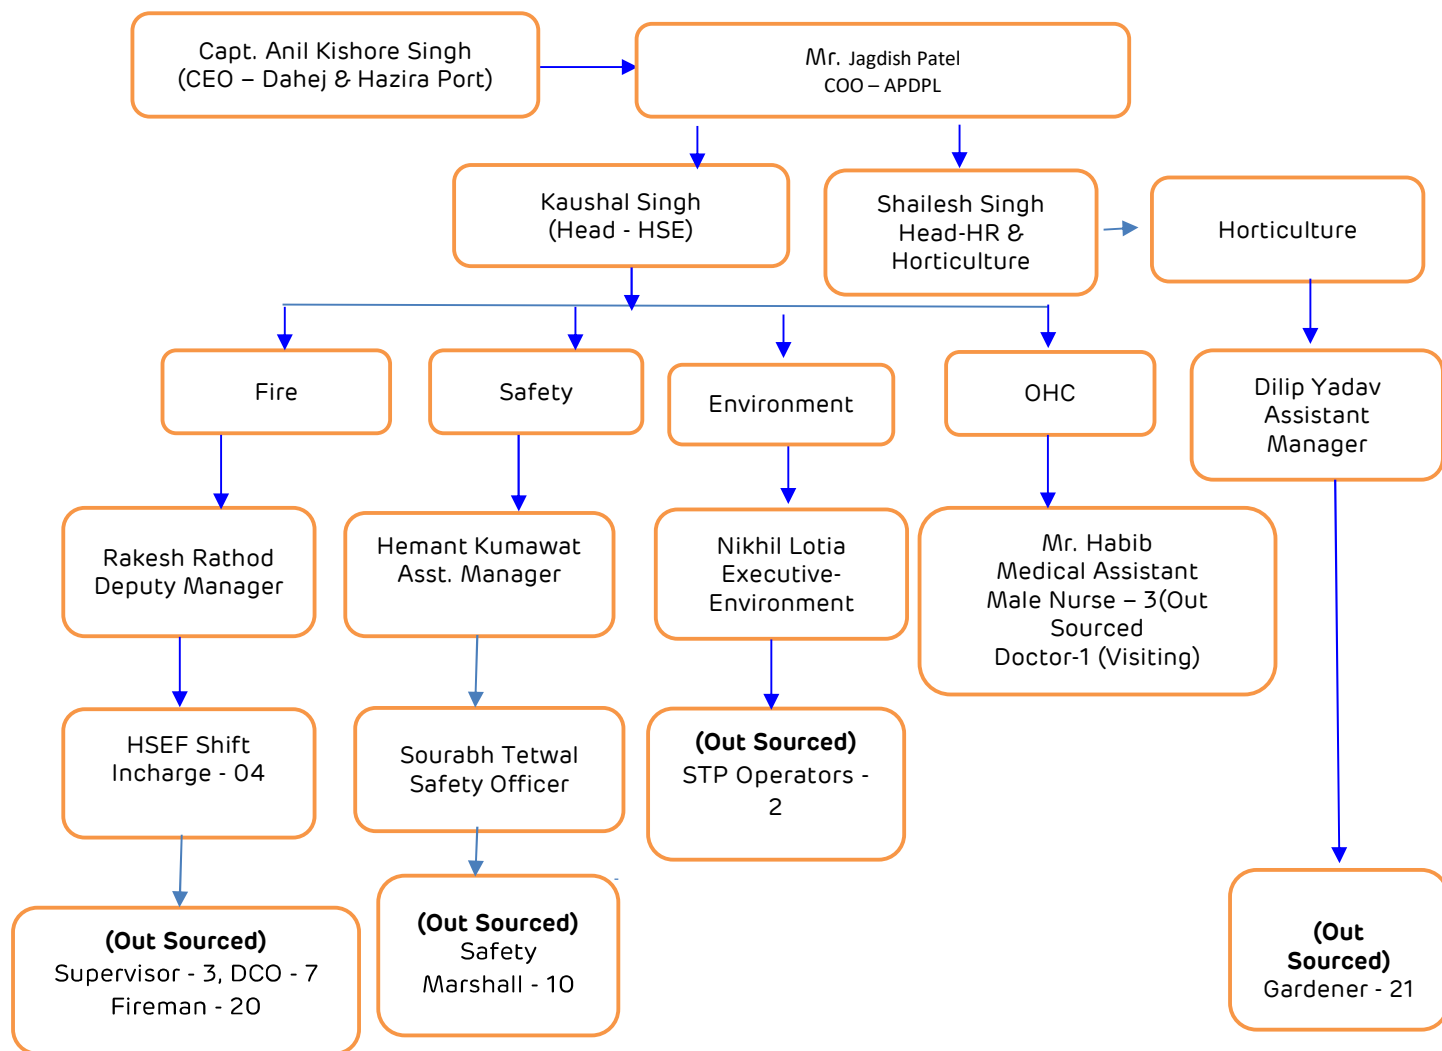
Capt. Anil Kishore Singh
(CEO – Dahej & Hazira Port)

Mr. Jagdish Patel
COO – APDPL

Kaushal Singh
(Head - HSE)

Shailesh Singh
Head-HR &
Horticulture

Horticulture

Fire

Safety

Environment

OHC

Dilip Yadav
Assistant
Manager

Rakesh Rathod
Deputy Manager

Hemant Kumawat
Asst. Manager

Nikhil Lotia
Executive-
Environment

Mr. Habib
Medical Assistant
Male Nurse – 3(Out Sourced
Doctor-1 (Visiting)

HSEF Shift
Incharge - 04

Sourabh Tetwal
Safety Officer

**(Out Sourced)**
STP Operators - 2

**(Out Sourced)**
Supervisor - 3, DCO - 7
Fireman - 20

**(Out Sourced)**
Safety
Marshall - 10

**(Out Sourced)**
Gardener - 21